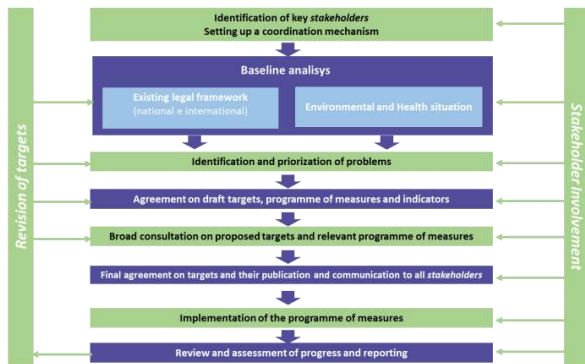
Identification of key *stakeholders*
Setting up a coordination mechanism

Baseline analisys

Existing legal framework
(national e international)

Environmental and Health situation

Identification and priorization of problems

Agreement on draft targets, programme of measures and indicators

Broad consultation on proposed targets and relevant programme of measures

Final agreement on targets and their publication and communication to all *stakeholders*

Implementation of the programme of measures

Review and assessment of progress and reporting

Revision of targets

Stakeholder involvement